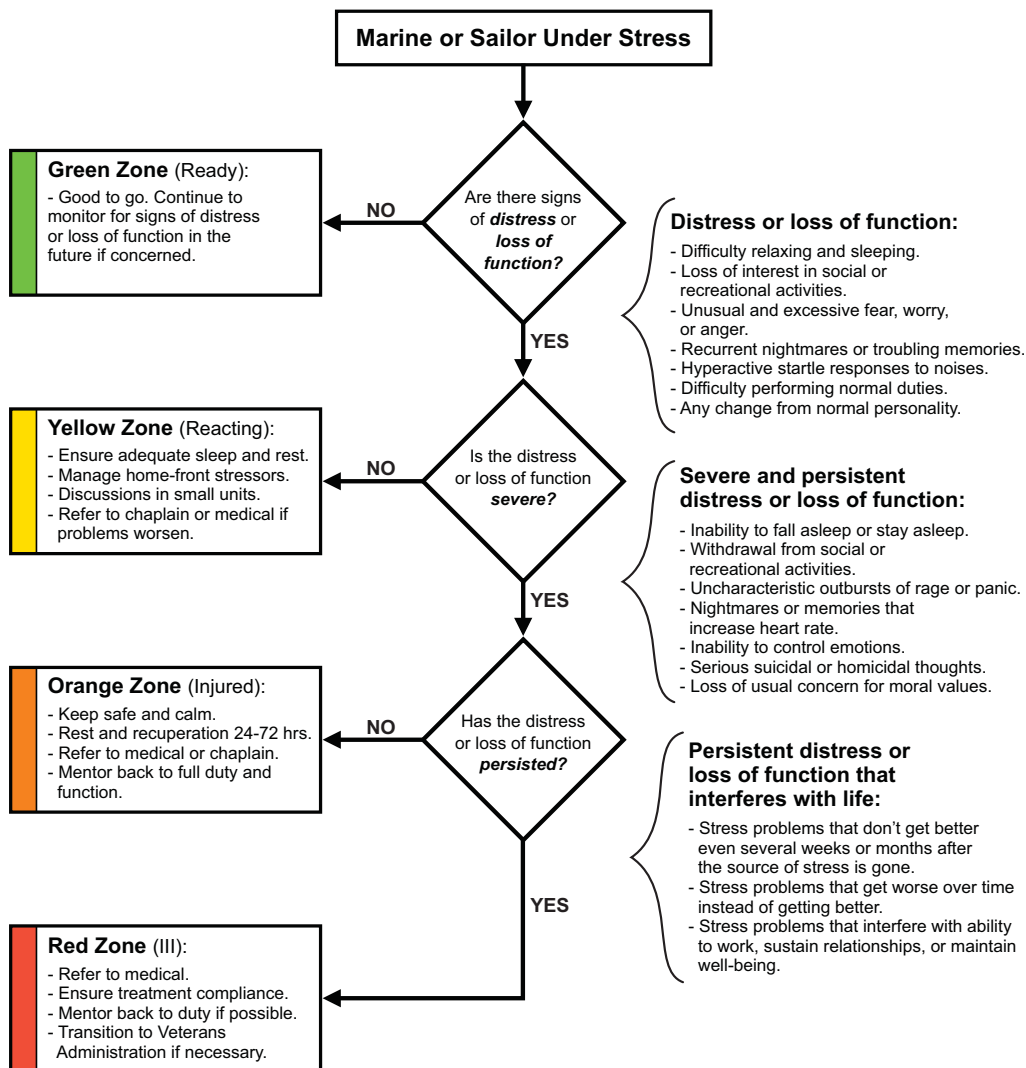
Marine or Sailor Under Stress

Are there signs of *distress* or *loss of function?*

NO

Green Zone (Ready):
- Good to go. Continue to monitor for signs of distress or loss of function in the future if concerned.

Distress or loss of function:
- Difficulty relaxing and sleeping.
- Loss of interest in social or recreational activities.
- Unusual and excessive fear, worry, or anger.
- Recurrent nightmares or troubling memories.
- Hyperactive startle responses to noises.
- Difficulty performing normal duties.
- Any change from normal personality.

YES

Is the distress or loss of function *severe?*

NO

Yellow Zone (Reacting):
- Ensure adequate sleep and rest.
- Manage home-front stressors.
- Discussions in small units.
- Refer to chaplain or medical if problems worsen.

Severe and persistent distress or loss of function:
- Inability to fall asleep or stay asleep.
- Withdrawal from social or recreational activities.
- Uncharacteristic outbursts of rage or panic.
- Nightmares or memories that increase heart rate.
- Inability to control emotions.
- Serious suicidal or homicidal thoughts.
- Loss of usual concern for moral values.

YES

Has the distress or loss of function *persisted?*

NO

Orange Zone (Injured):
- Keep safe and calm.
- Rest and recuperation 24-72 hrs.
- Refer to medical or chaplain.
- Mentor back to full duty and function.

Persistent distress or loss of function that interferes with life:
- Stress problems that don't get better even several weeks or months after the source of stress is gone.
- Stress problems that get worse over time instead of getting better.
- Stress problems that interfere with ability to work, sustain relationships, or maintain well-being.

YES

Red Zone (Ill):
- Refer to medical.
- Ensure treatment compliance.
- Mentor back to duty if possible.
- Transition to Veterans Administration if necessary.